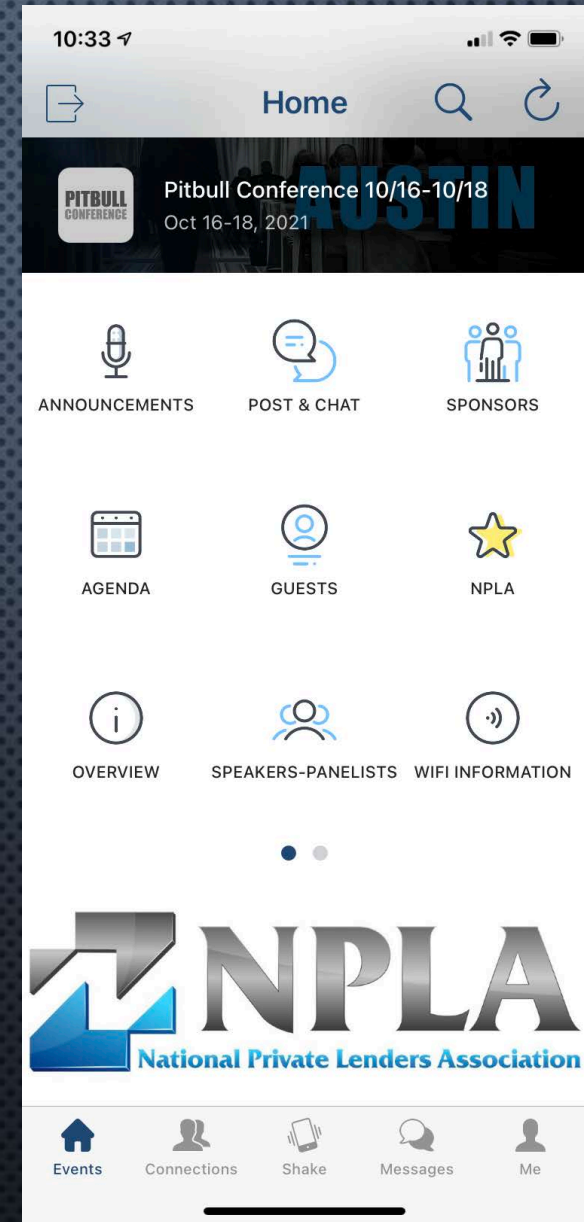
10:33

Home

PITBULL CONFERENCE

Pitbull Conference 10/16-10/18

Oct 16-18, 2021

AUSTIN

ANNOUNCEMENTS

POST & CHAT

SPONSORS

AGENDA

GUESTS

NPLA

OVERVIEW

SPEAKERS-PANELISTS

WIFI INFORMATION

NPLA

National Private Lenders Association

Events

Connections

Shake

Messages

Me